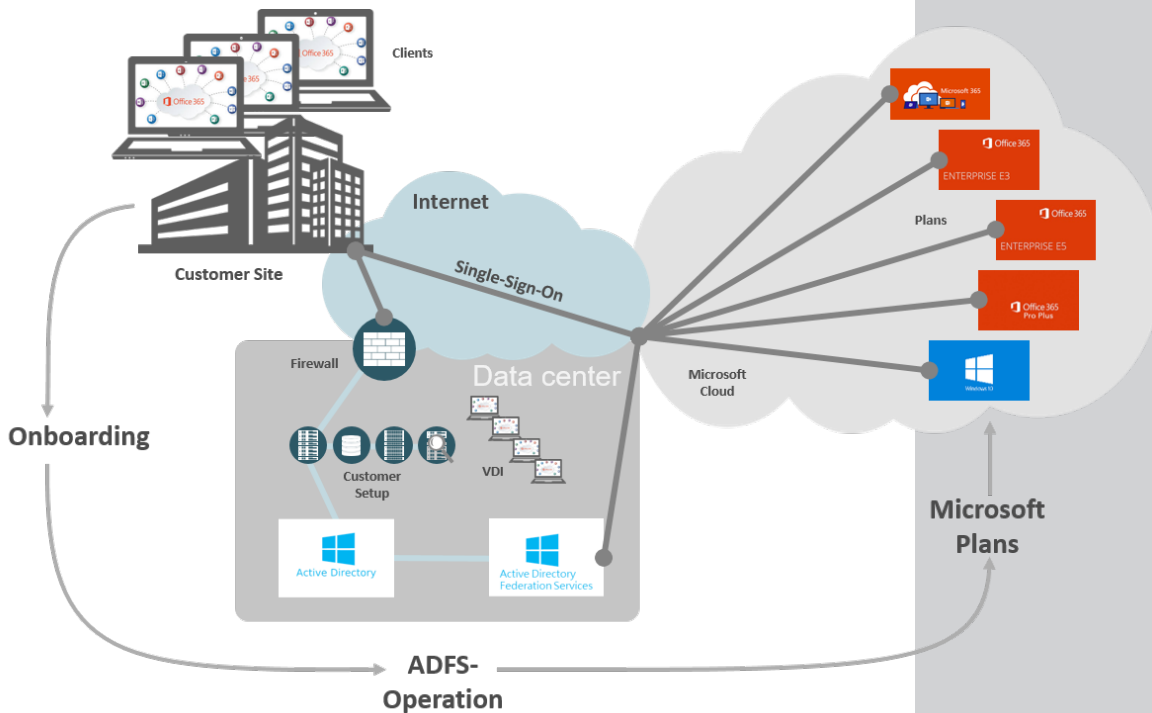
Office 365

Office 365

Office 365

Clients

Customer Site

Internet

Single-Sign-On

Firewall

Data center

Customer Setup

VDI

Active Directory

Active Directory Federation Services

Microsoft Cloud

Microsoft 365

Office 365 ENTERPRISE E3

Plans

Office 365 ENTERPRISE E5

Office 365 Pro Plus

Windows 10

Onboarding

Microsoft Plans

ADFS-Operation